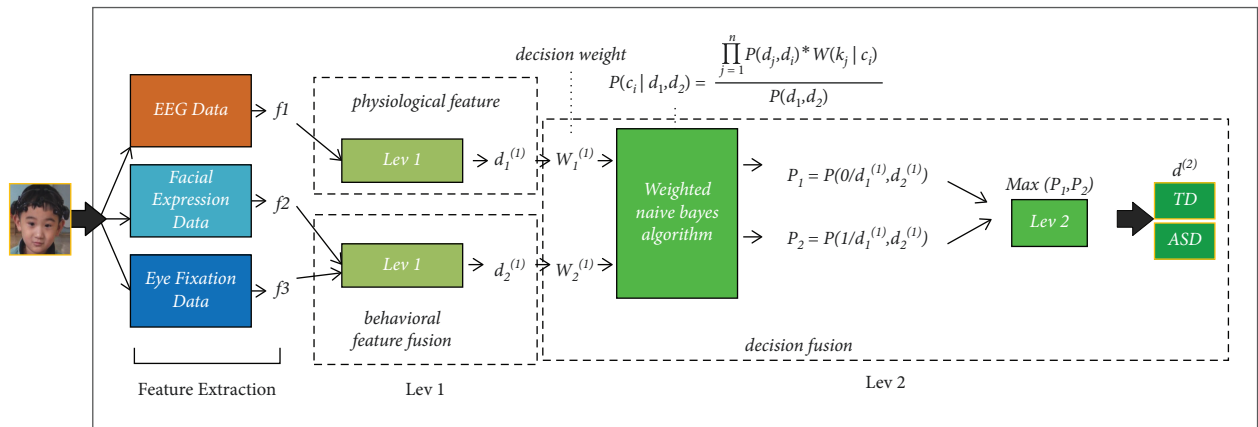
decision weight

$P(c_i \mid d_1, d_2) = \frac{\prod_{j=1}^{n} P(d_j, d_i) * W(k_j \mid c_i)}{P(d_1, d_2)}$

EEG Data

$f1$

physiological feature

Lev 1

$d_1^{(1)}$

$W_1^{(1)}$

Facial Expression Data

$f2$

Eye Fixation Data

$f3$

Lev 1

$d_2^{(1)}$

$W_2^{(1)}$

behavioral feature fusion

Weighted naive bayes algorithm

$P_1 = P(0/d_1^{(1)}, d_2^{(1)})$

$P_2 = P(1/d_1^{(1)}, d_2^{(1)})$

Max $(P_1, P_2)$

Lev 2

$d^{(2)}$

TD

ASD

decision fusion

Feature Extraction

Lev 1

Lev 2